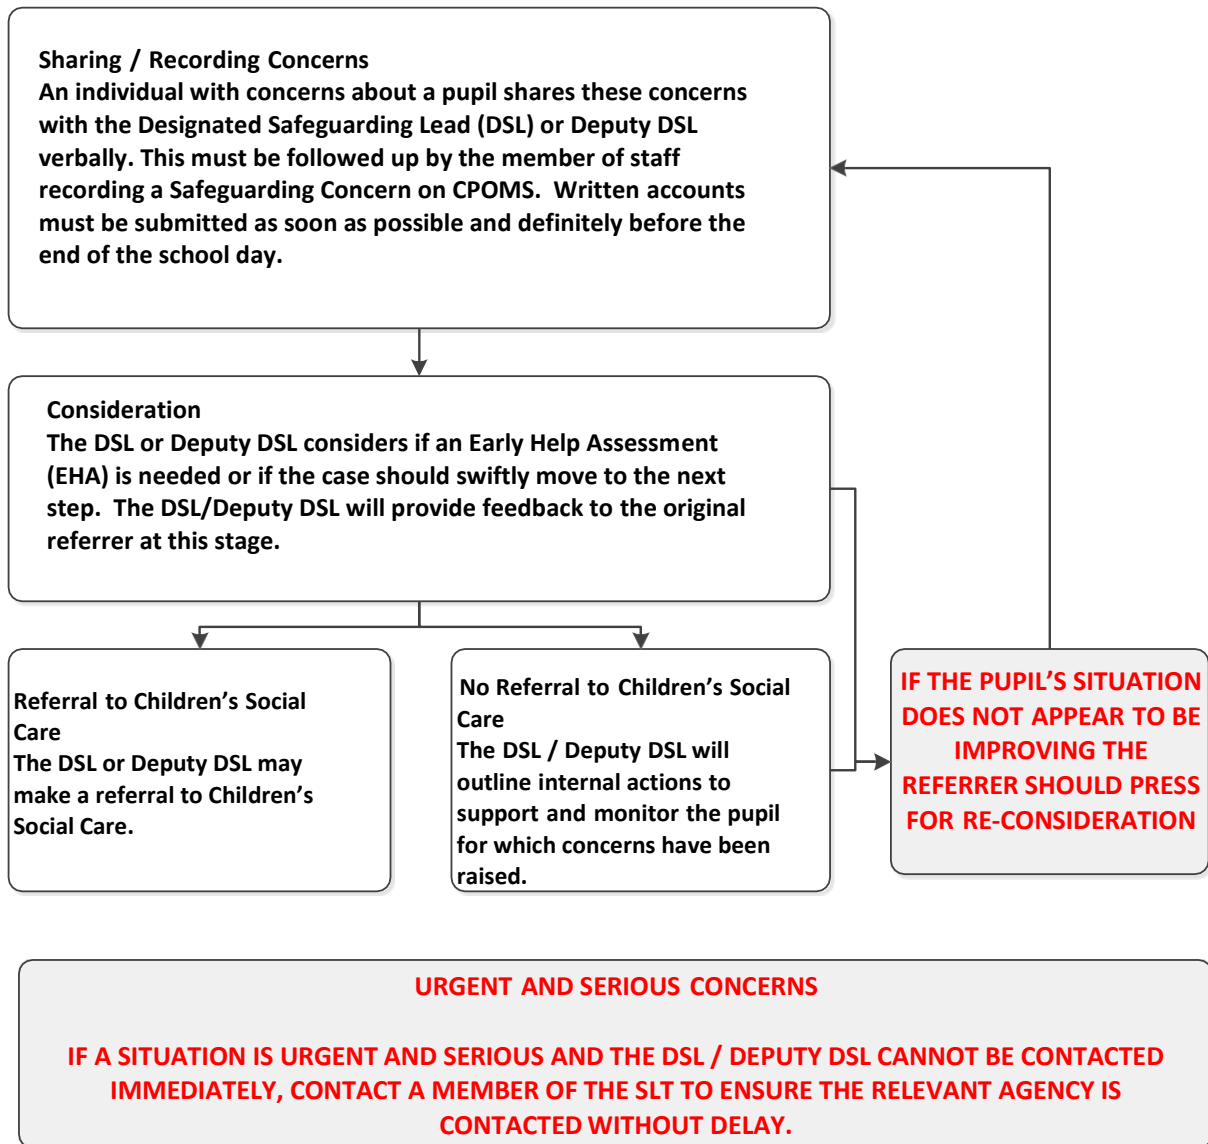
Sharing / Recording Concerns
An individual with concerns about a pupil shares these concerns with the Designated Safeguarding Lead (DSL) or Deputy DSL verbally. This must be followed up by the member of staff recording a Safeguarding Concern on CPOMS. Written accounts must be submitted as soon as possible and definitely before the end of the school day.

Consideration
The DSL or Deputy DSL considers if an Early Help Assessment (EHA) is needed or if the case should swiftly move to the next step. The DSL/Deputy DSL will provide feedback to the original referrer at this stage.

Referral to Children's Social Care
The DSL or Deputy DSL may make a referral to Children's Social Care.

No Referral to Children's Social Care
The DSL / Deputy DSL will outline internal actions to support and monitor the pupil for which concerns have been raised.

IF THE PUPIL'S SITUATION DOES NOT APPEAR TO BE IMPROVING THE REFERRER SHOULD PRESS FOR RE-CONSIDERATION

URGENT AND SERIOUS CONCERNS

IF A SITUATION IS URGENT AND SERIOUS AND THE DSL / DEPUTY DSL CANNOT BE CONTACTED IMMEDIATELY, CONTACT A MEMBER OF THE SLT TO ENSURE THE RELEVANT AGENCY IS CONTACTED WITHOUT DELAY.